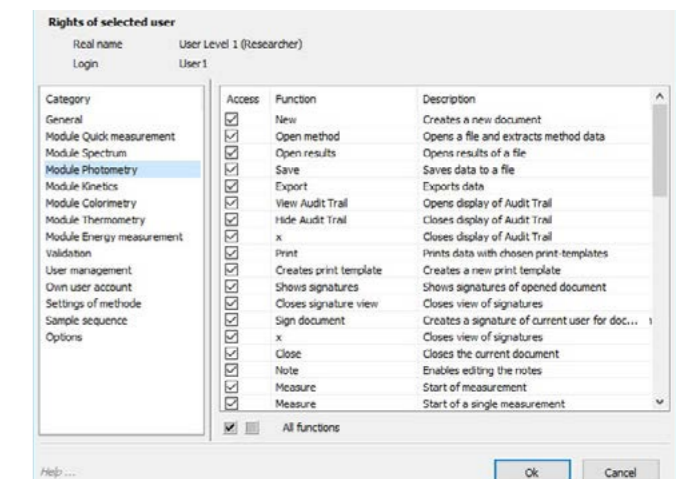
Rights of selected user

Real name User Level 1 (Researcher)
Login User1

Category
General
Module Quick measurement
Module Spectrum
Module Photometry
Module Kinetics
Module Colorimetry
Module Thermometry
Module Energy measurement
Validation
User management
Own user account
Settings of methode
Sample sequence
Options

| Access | Function | Description |
|---|---|---|
| ☑ | New | Creates a new document |
| ☑ | Open method | Opens a file and extracts method data |
| ☑ | Open results | Opens results of a file |
| ☑ | Save | Saves data to a file |
| ☑ | Export | Exports data |
| ☑ | View Audit Trail | Opens display of Audit Trail |
| ☑ | Hide Audit Trail | Closes display of Audit Trail |
| ☑ | x | Closes display of Audit Trail |
| ☑ | Print | Prints data with chosen print-templates |
| ☑ | Creates print template | Creates a new print template |
| ☑ | Shows signatures | Shows signatures of opened document |
| ☑ | Closes signature view | Closes view of signatures |
| ☑ | Sign document | Creates a signature of current user for doc... |
| ☑ | x | Closes view of signatures |
| ☑ | Close | Closes the current document |
| ☑ | Note | Enables editing the notes |
| ☑ | Measure | Start of measurement |
| ☑ | Measure | Start of a single measurement |

All functions

Help ...

Ok Cancel